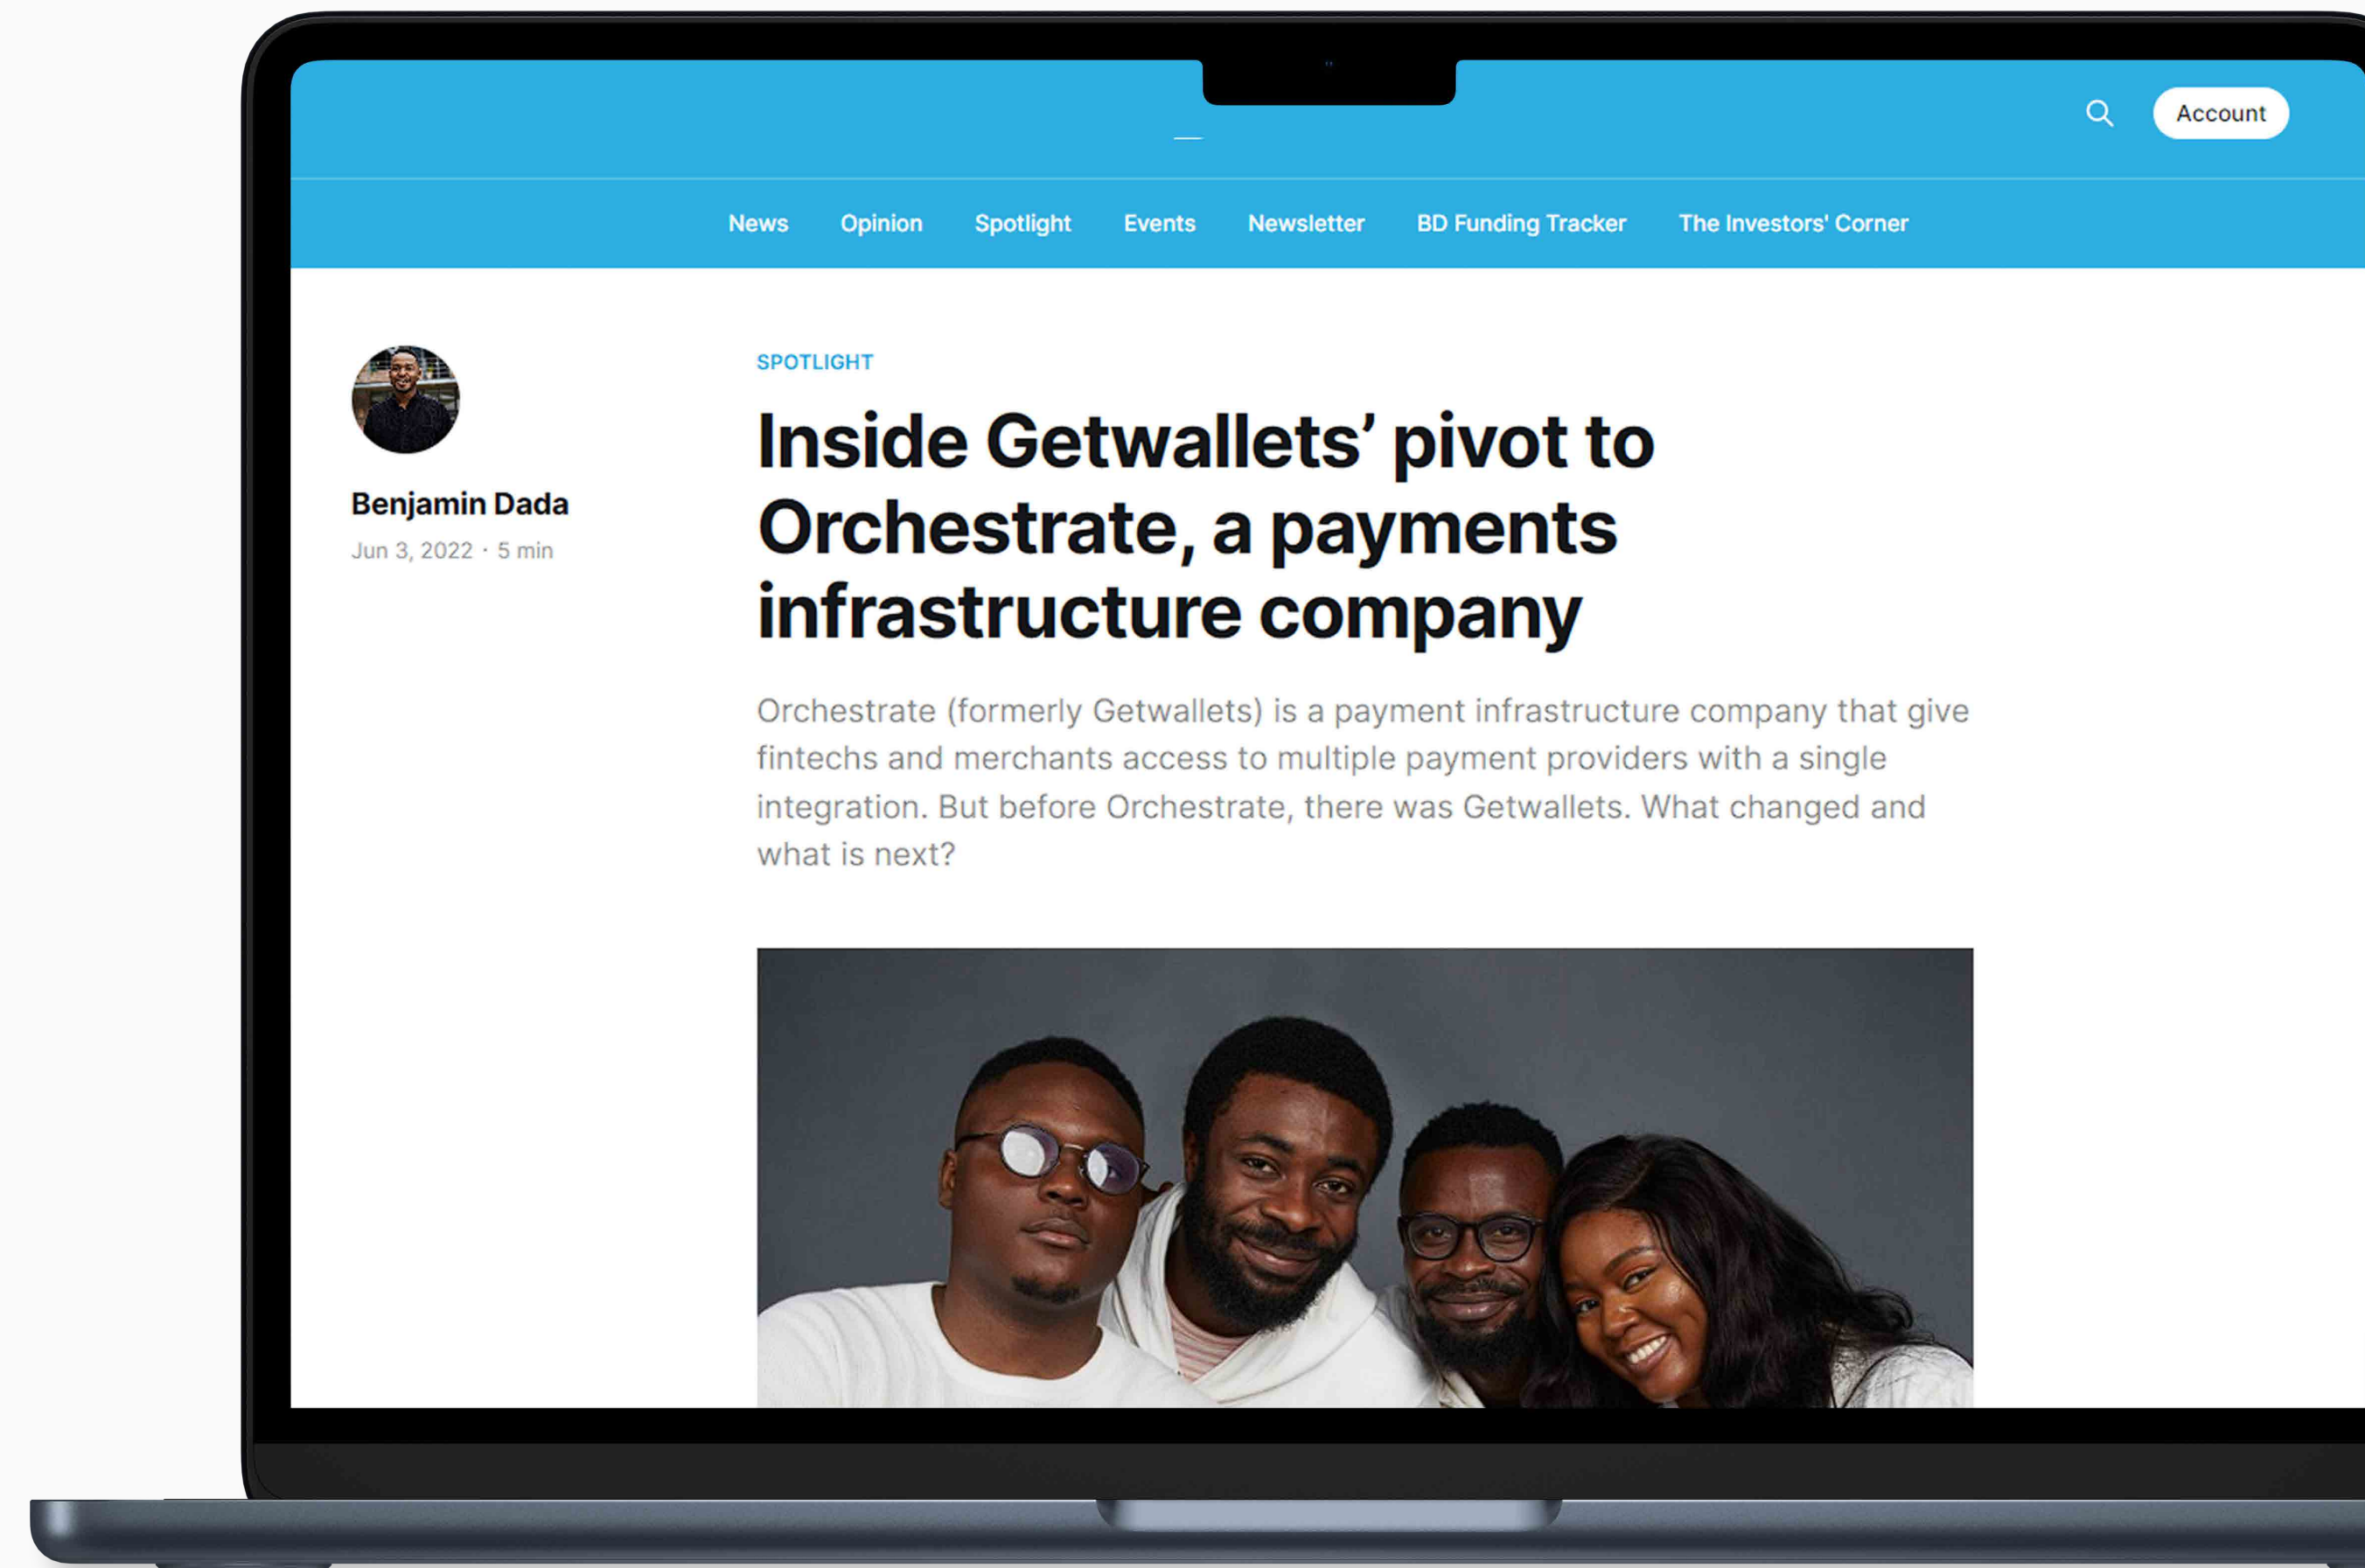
Account

News Opinion Spotlight Events Newsletter BD Funding Tracker The Investors' Corner

Benjamin Dada
Jun 3, 2022 · 5 min

SPOTLIGHT

Inside Getwallets’ pivot to Orchestrate, a payments infrastructure company

Orchestrate (formerly Getwallets) is a payment infrastructure company that give fintechs and merchants access to multiple payment providers with a single integration. But before Orchestrate, there was Getwallets. What changed and what is next?